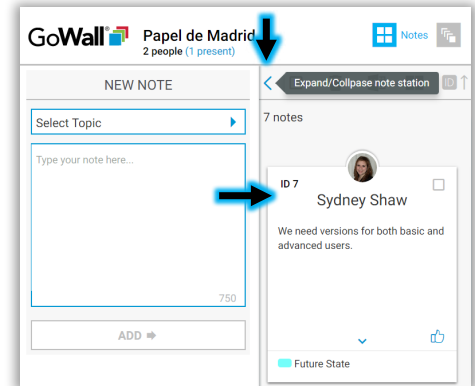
GoWall
Papel de Madrid
2 people (1 present)

Notes

NEW NOTE

Select Topic

Type your note here...

750

ADD ➡

Expand/Collpase note station

ID

7 notes

ID 7
Sydney Shaw

We need versions for both basic and advanced users.

Future State